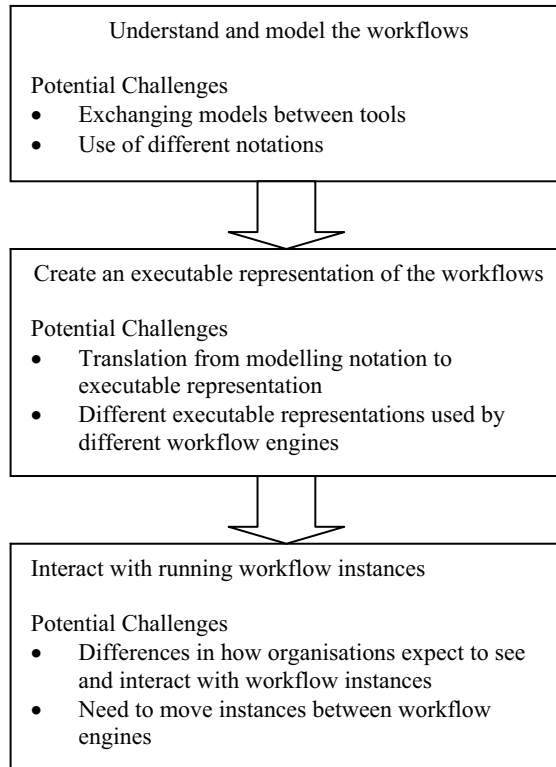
Understand and model the workflows

Potential Challenges
- Exchanging models between tools
- Use of different notations

Create an executable representation of the workflows

Potential Challenges
- Translation from modelling notation to executable representation
- Different executable representations used by different workflow engines

Interact with running workflow instances

Potential Challenges
- Differences in how organisations expect to see and interact with workflow instances
- Need to move instances between workflow engines